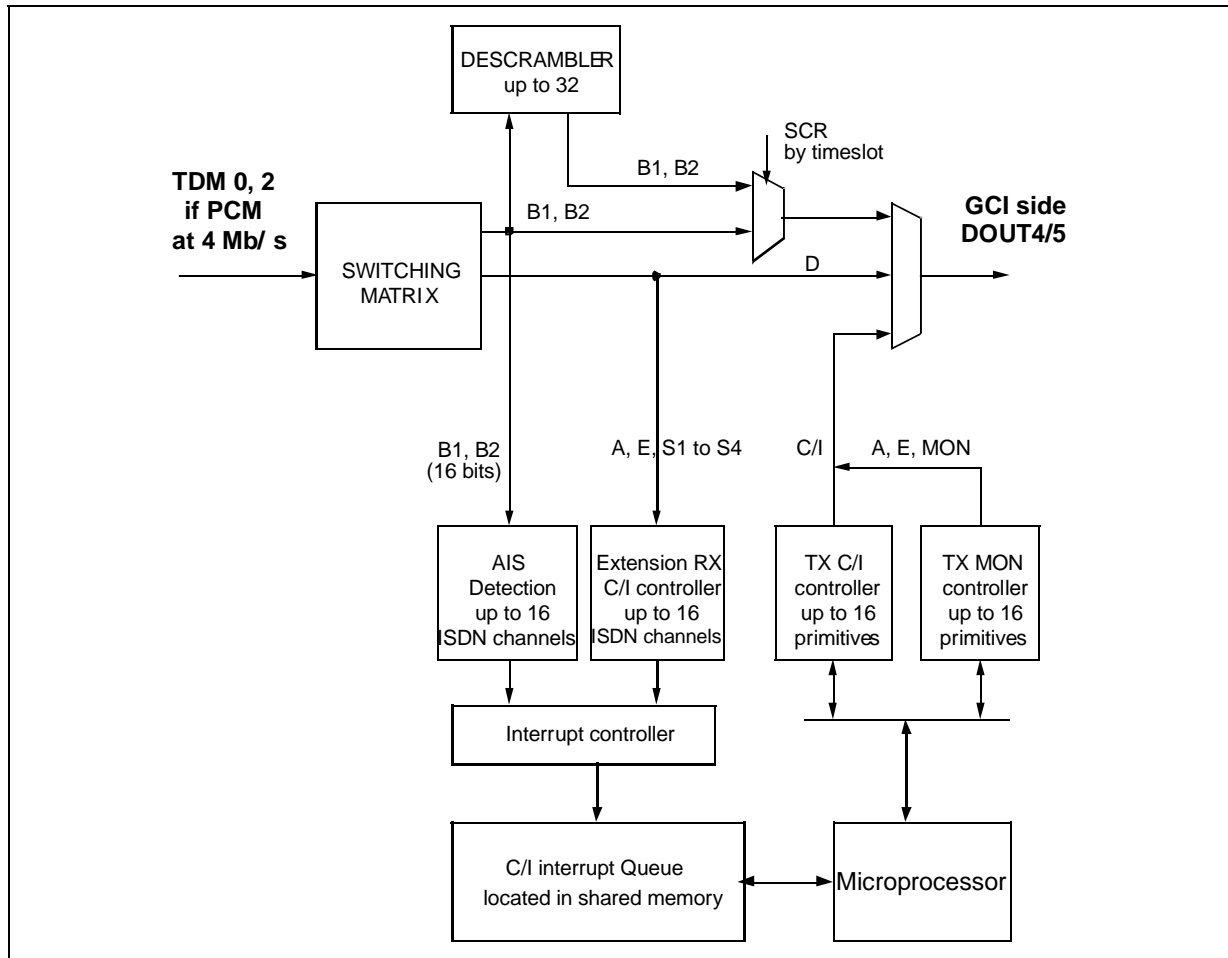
DESCRAMBLER
up to 32

SCR
by timeslot

TDM 0, 2
if PCM
at 4 Mb/ s

B1, B2

B1, B2

GCI side
DOUT4/5

SWITCHING
MATRIX

D

B1, B2
(16 bits)

A, E, S1 to S4

C/I

A, E, MON

AIS
Detection
up to 16
ISDN channels

Extension RX
C/I controller
up to 16
ISDN channels

TX C/I
controller
up to 16
primitives

TX MON
controller
up to 16
primitives

Interrupt controller

C/I interrupt Queue
located in shared memory

Microprocessor